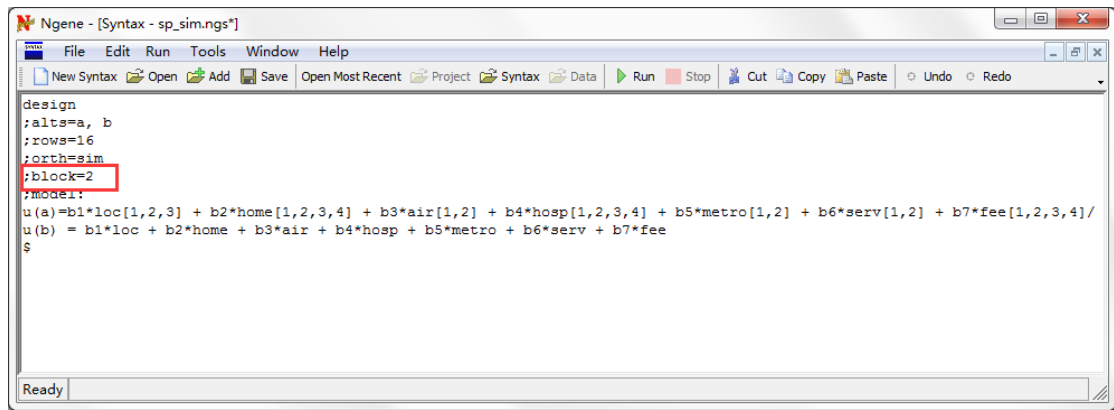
Ngene - [Syntax - sp_sim.ngs*]

File Edit Run Tools Window Help

New Syntax Open Add Save Open Most Recent Project Syntax Data Run Stop Cut Copy Paste Undo Redo

design
;alts=a, b
;rows=16
;orth=sim
;block=2
;model:
u(a)=b1*loc[1,2,3] + b2*home[1,2,3,4] + b3*air[1,2] + b4*hosp[1,2,3,4] + b5*metro[1,2] + b6*serv[1,2] + b7*fee[1,2,3,4]/
u(b) = b1*loc + b2*home + b3*air + b4*hosp + b5*metro + b6*serv + b7*fee
$

Ready